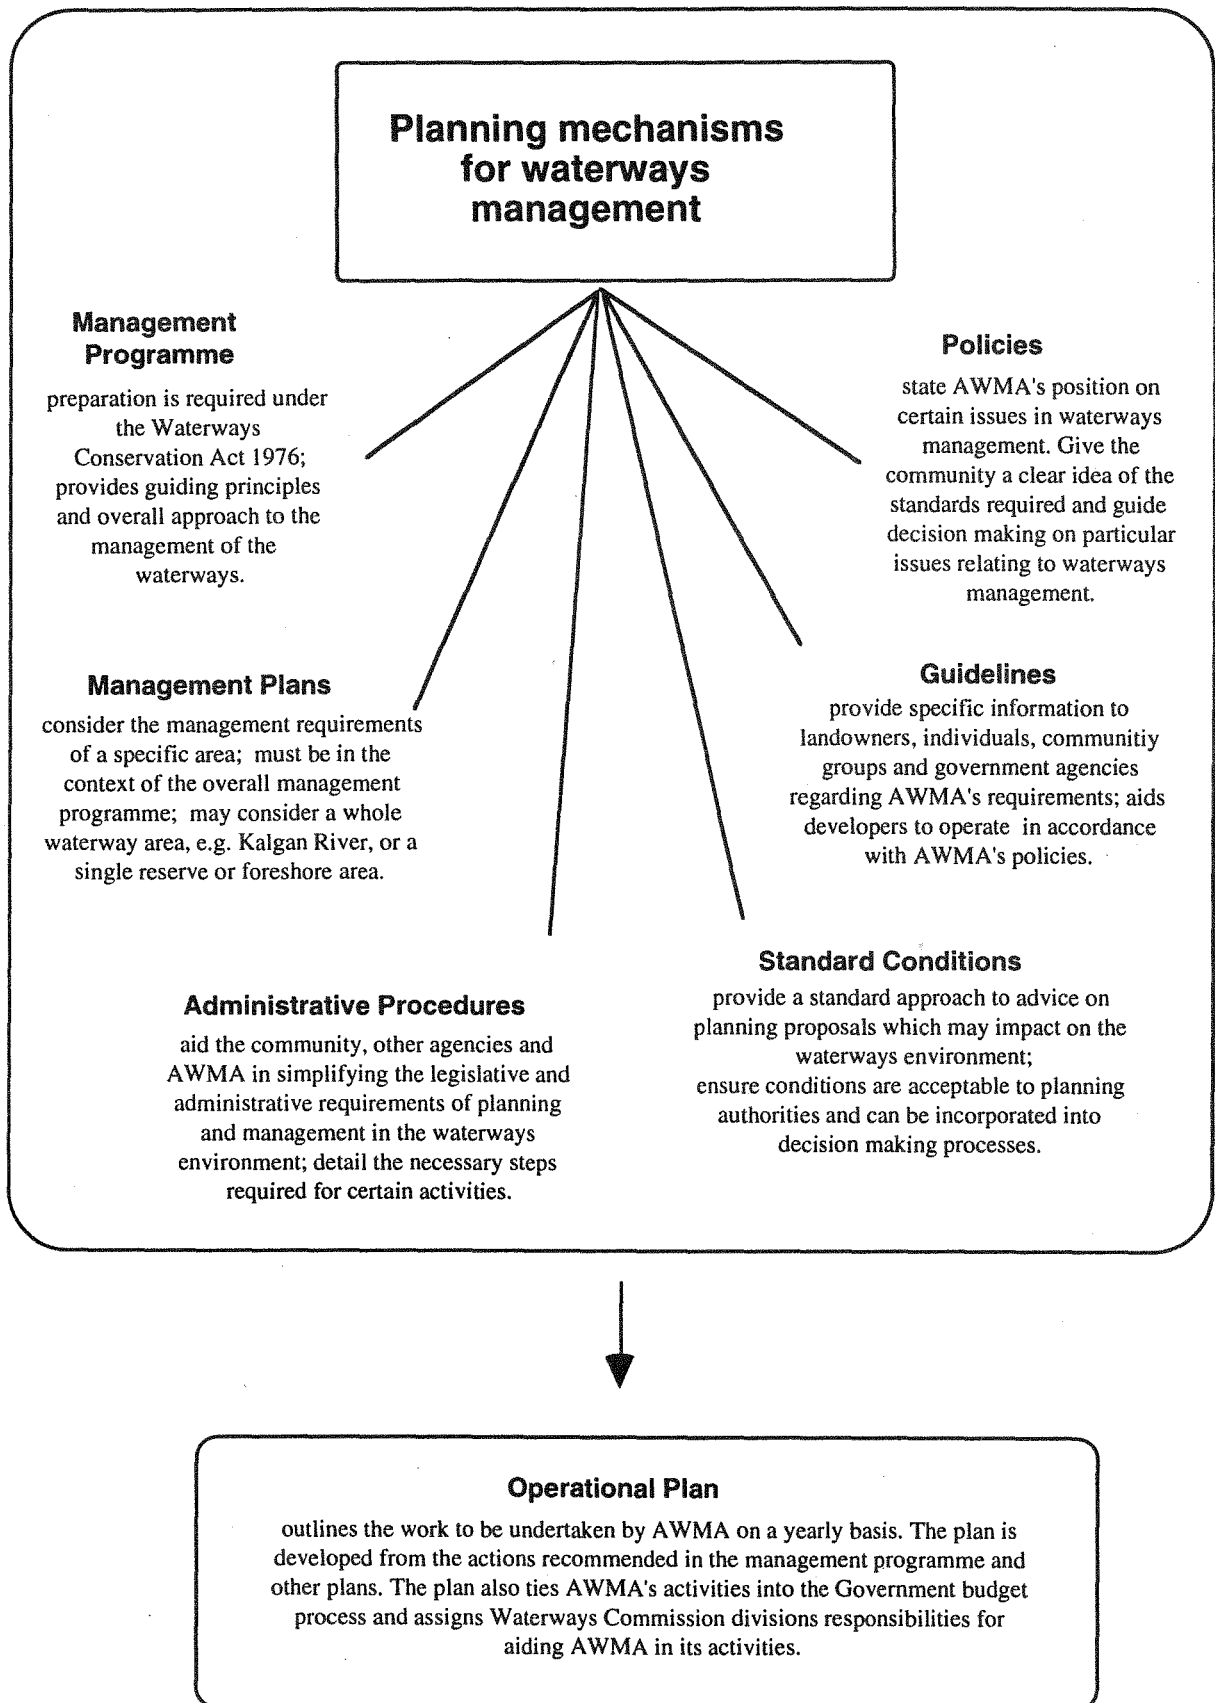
Planning mechanisms for waterways management

Management Programme

preparation is required under the Waterways Conservation Act 1976; provides guiding principles and overall approach to the management of the waterways.

Policies

state AWMA's position on certain issues in waterways management. Give the community a clear idea of the standards required and guide decision making on particular issues relating to waterways management.

Management Plans

consider the management requirements of a specific area; must be in the context of the overall management programme; may consider a whole waterway area, e.g. Kalgan River, or a single reserve or foreshore area.

Guidelines

provide specific information to landowners, individuals, communitiy groups and government agencies regarding AWMA's requirements; aids developers to operate in accordance with AWMA's policies.

Standard Conditions

provide a standard approach to advice on planning proposals which may impact on the waterways environment; ensure conditions are acceptable to planning authorities and can be incorporated into decision making processes.

Administrative Procedures

aid the community, other agencies and AWMA in simplifying the legislative and administrative requirements of planning and management in the waterways environment; detail the necessary steps required for certain activities.

Operational Plan

outlines the work to be undertaken by AWMA on a yearly basis. The plan is developed from the actions recommended in the management programme and other plans. The plan also ties AWMA's activities into the Government budget process and assigns Waterways Commission divisions responsibilities for aiding AWMA in its activities.